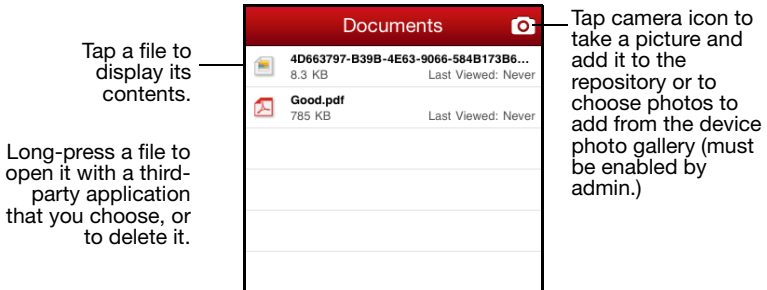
Tap a file to display its contents.

Long-press a file to open it with a third-party application that you choose, or to delete it.

Documents

4D663797-B39B-4E63-9066-584B173B6...
8.3 KB Last Viewed: Never

Good.pdf
785 KB Last Viewed: Never

Tap camera icon to take a picture and add it to the repository or to choose photos to add from the device photo gallery (must be enabled by admin.)